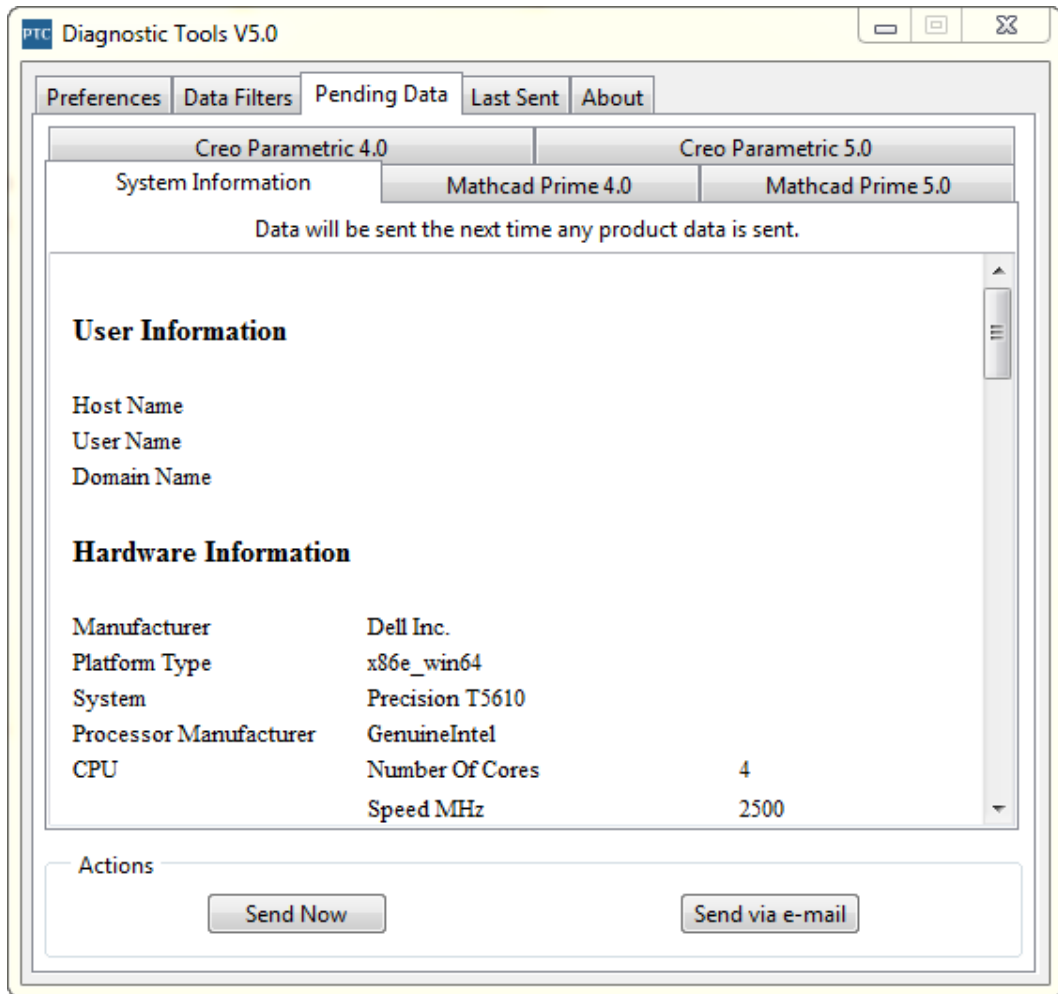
PTC Diagnostic Tools V5.0

Preferences | Data Filters | Pending Data | Last Sent | About

Creo Parametric 4.0 | Creo Parametric 5.0

System Information | Mathcad Prime 4.0 | Mathcad Prime 5.0

Data will be sent the next time any product data is sent.

**User Information**

Host Name
User Name
Domain Name

**Hardware Information**

| | | |
|---|---|---|
| Manufacturer | Dell Inc. | |
| Platform Type | x86e_win64 | |
| System | Precision T5610 | |
| Processor Manufacturer | GenuineIntel | |
| CPU | Number Of Cores | 4 |
| | Speed MHz | 2500 |

Actions

Send Now

Send via e-mail